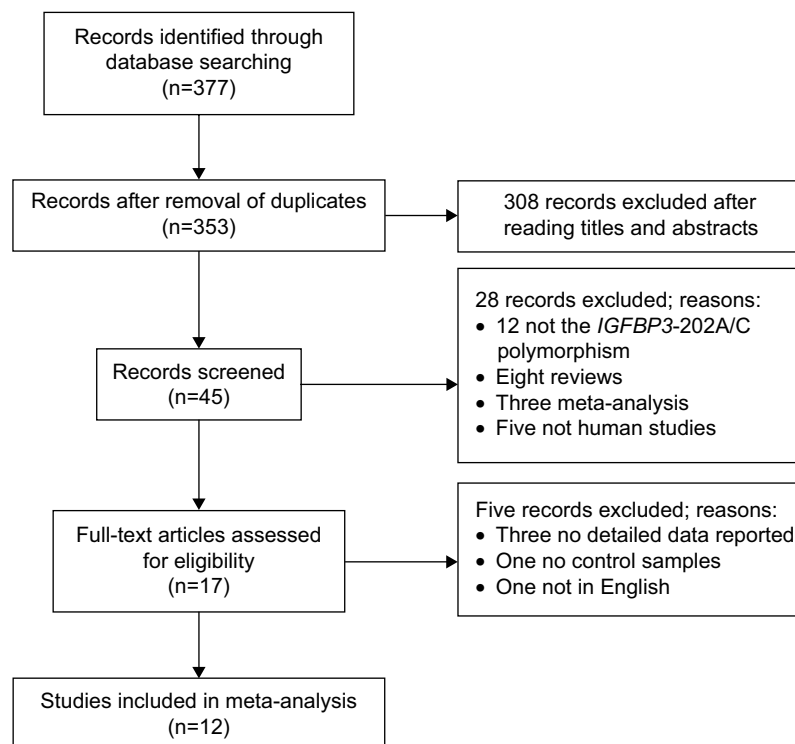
Records identified through database searching
(n=377)

Records after removal of duplicates
(n=353)

308 records excluded after reading titles and abstracts

Records screened
(n=45)

28 records excluded; reasons:
• 12 not the *IGFBP3*-202A/C polymorphism
• Eight reviews
• Three meta-analysis
• Five not human studies

Full-text articles assessed for eligibility
(n=17)

Five records excluded; reasons:
• Three no detailed data reported
• One no control samples
• One not in English

Studies included in meta-analysis
(n=12)